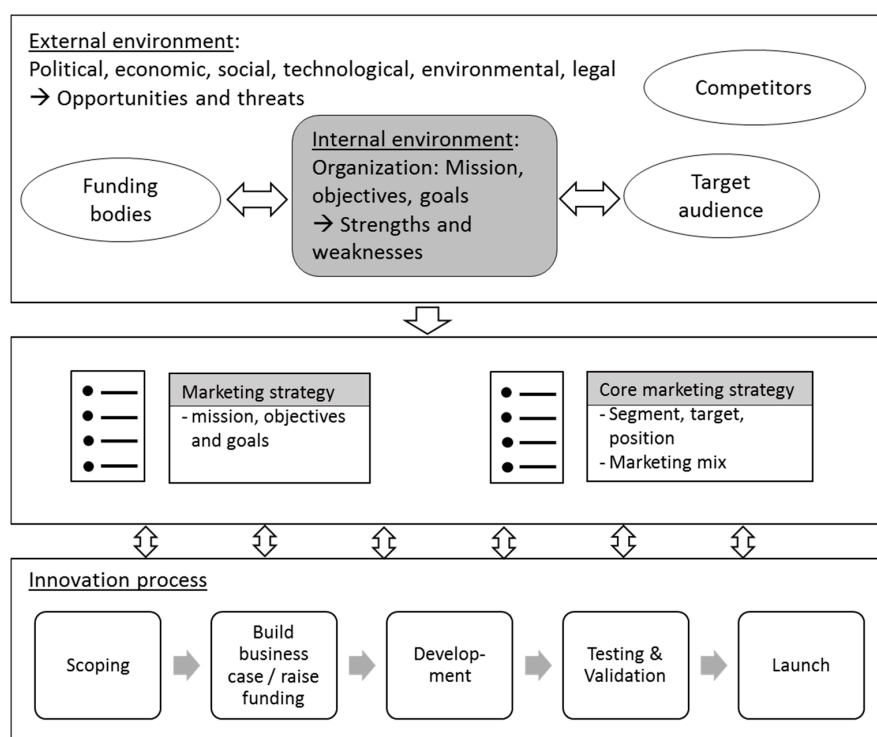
External environment:
Political, economic, social, technological, environmental, legal
→ Opportunities and threats

Competitors

Funding bodies

Internal environment:
Organization: Mission, objectives, goals
→ Strengths and weaknesses

Target audience

Marketing strategy
- mission, objectives and goals

Core marketing strategy
- Segment, target, position
- Marketing mix

Innovation process

Scoping

Build business case / raise funding

Development

Testing & Validation

Launch